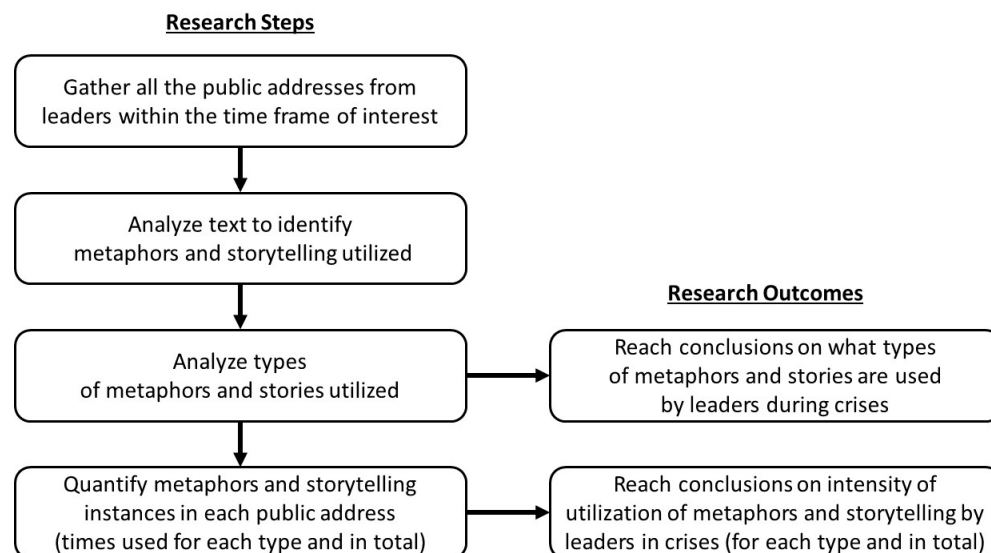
Research Steps

Gather all the public addresses from leaders within the time frame of interest

Analyze text to identify metaphors and storytelling utilized

Research Outcomes

Analyze types of metaphors and stories utilized

Reach conclusions on what types of metaphors and stories are used by leaders during crises

Quantify metaphors and storytelling instances in each public address (times used for each type and in total)

Reach conclusions on intensity of utilization of metaphors and storytelling by leaders in crises (for each type and in total)